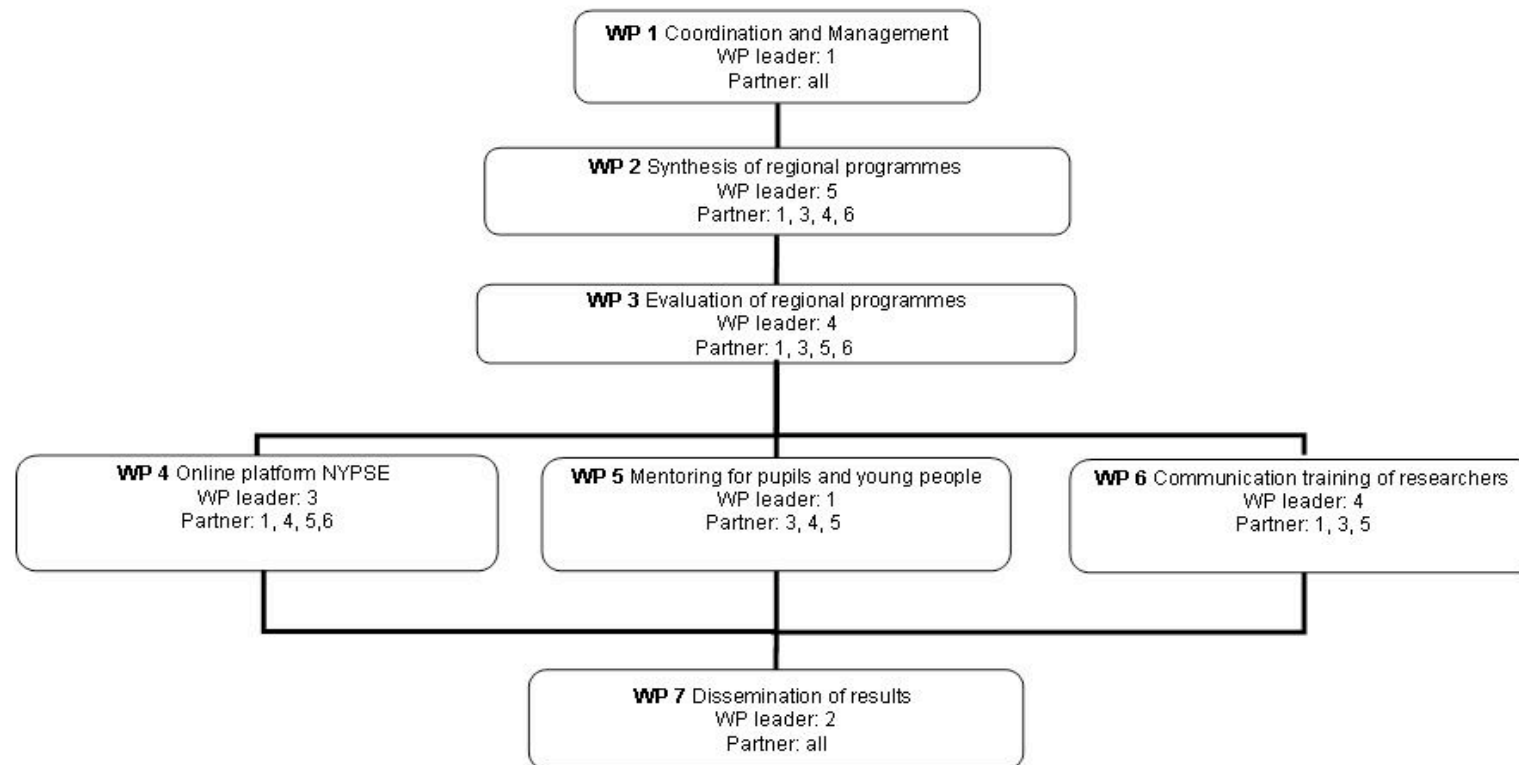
WP 1 Coordination and Management
WP leader: 1
Partner: all

WP 2 Synthesis of regional programmes
WP leader: 5
Partner: 1, 3, 4, 6

WP 3 Evaluation of regional programmes
WP leader: 4
Partner: 1, 3, 5, 6

WP 4 Online platform NYPSE
WP leader: 3
Partner: 1, 4, 5,6

WP 5 Mentoring for pupils and young people
WP leader: 1
Partner: 3, 4, 5

WP 6 Communication training of researchers
WP leader: 4
Partner: 1, 3, 5

WP 7 Dissemination of results
WP leader: 2
Partner: all